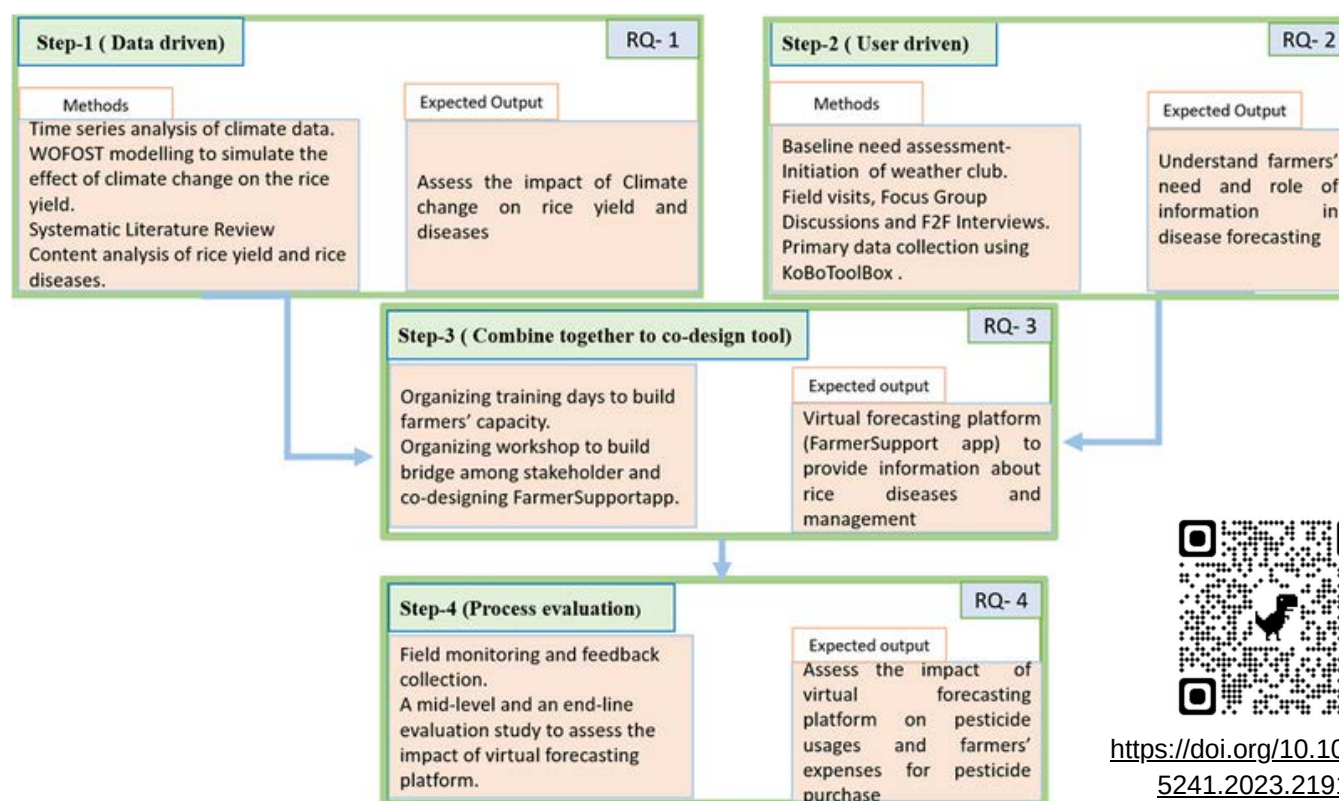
Step-1 ( Data driven)

RQ- 1

Methods

Time series analysis of climate data.
WOFOST modelling to simulate the effect of climate change on the rice yield.
Systematic Literature Review
Content analysis of rice yield and rice diseases.

Expected Output

Assess the impact of Climate change on rice yield and diseases

Step-2 ( User driven)

RQ- 2

Methods

Baseline need assessment-
Initiation of weather club.
Field visits, Focus Group Discussions and F2F Interviews.
Primary data collection using KoBoToolBox .

Expected Output

Understand farmers' need and role of information in disease forecasting

Step-3 ( Combine together to co-design tool)

RQ- 3

Organizing training days to build farmers' capacity.
Organizing workshop to build bridge among stakeholder and co-designing FarmerSupportapp.

Expected output

Virtual forecasting platform (FarmerSupport app) to provide information about rice diseases and management

Step-4 (Process evaluation)

RQ- 4

Field monitoring and feedback collection.
A mid-level and an end-line evaluation study to assess the impact of virtual forecasting platform.

Expected output

Assess the impact of virtual forecasting platform on pesticide usages and farmers' expenses for pesticide purchase

https://doi.org/10.10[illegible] 5241.2023.219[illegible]